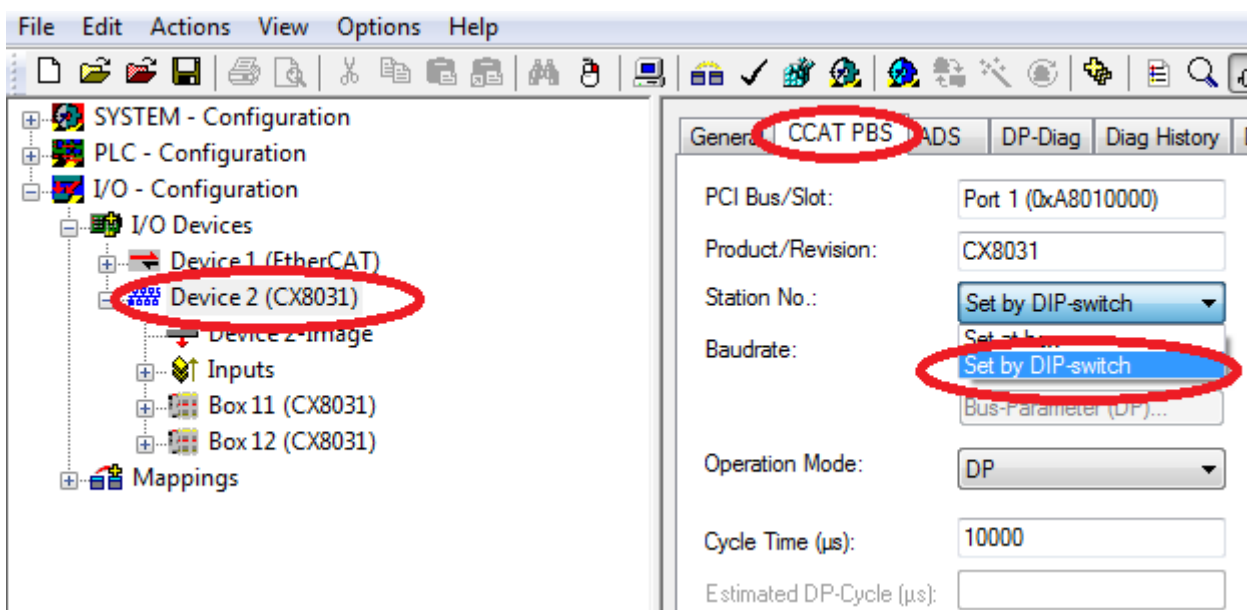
File Edit Actions View Options Help

SYSTEM - Configuration
PLC - Configuration
I/O - Configuration
I/O Devices
Device 1 (EtherCAT)
Device 2 (CX8031)
Device 2-Image
Inputs
Box 11 (CX8031)
Box 12 (CX8031)
Mappings

General CCAT PBS ADS DP-Diag Diag History

PCI Bus/Slot: Port 1 (0xA8010000)
Product/Revision: CX8031
Station No.: Set by DIP-switch
Set at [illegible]
Baudrate: Set by DIP-switch
Bus-Parameter (DP)...
Operation Mode: DP
Cycle Time (µs): 10000
Estimated DP-Cycle (µs):